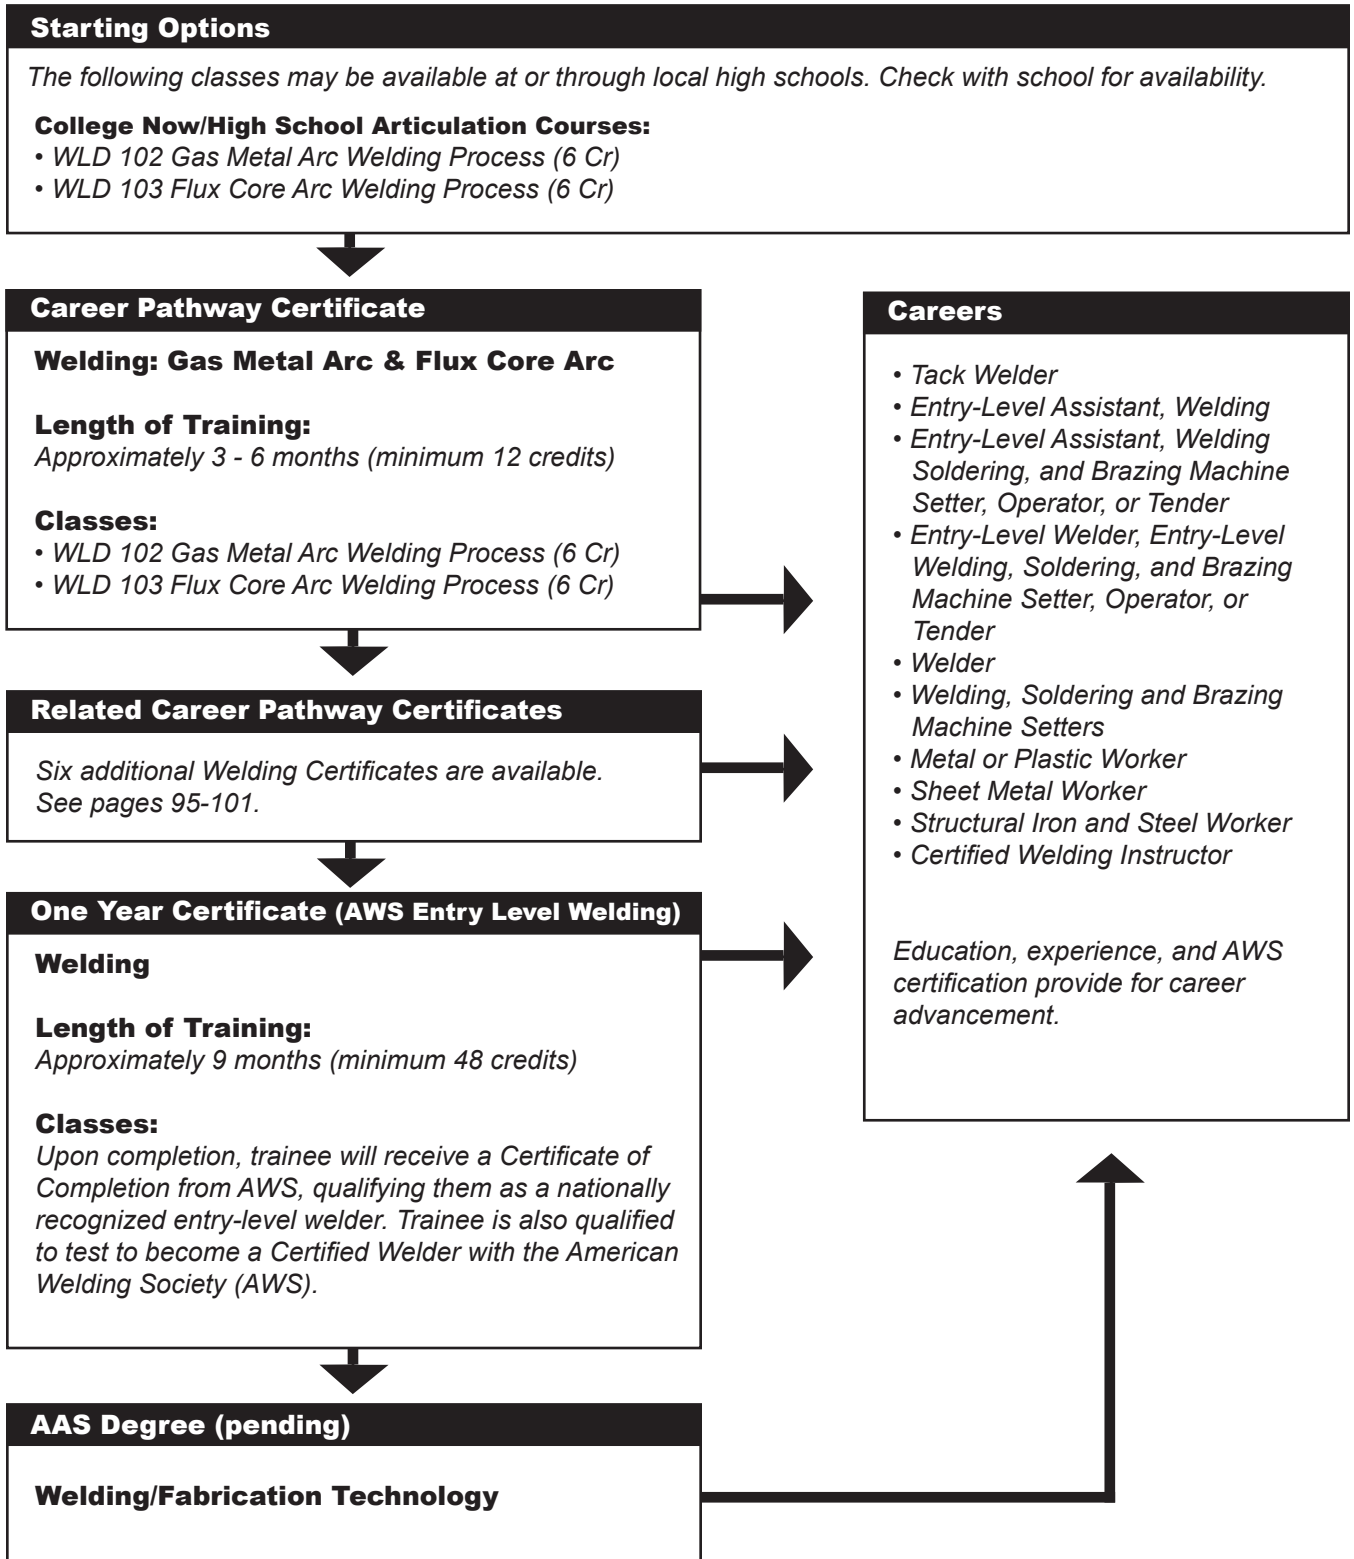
Starting Options

The following classes may be available at or through local high schools. Check with school for availability.

College Now/High School Articulation Courses:
• WLD 102 Gas Metal Arc Welding Process (6 Cr)
• WLD 103 Flux Core Arc Welding Process (6 Cr)

Career Pathway Certificate

Welding: Gas Metal Arc & Flux Core Arc

Length of Training:
Approximately 3 - 6 months (minimum 12 credits)

Classes:
• WLD 102 Gas Metal Arc Welding Process (6 Cr)
• WLD 103 Flux Core Arc Welding Process (6 Cr)

Related Career Pathway Certificates

Six additional Welding Certificates are available. See pages 95-101.

One Year Certificate (AWS Entry Level Welding)

Welding

Length of Training:
Approximately 9 months (minimum 48 credits)

Classes:
Upon completion, trainee will receive a Certificate of Completion from AWS, qualifying them as a nationally recognized entry-level welder. Trainee is also qualified to test to become a Certified Welder with the American Welding Society (AWS).

AAS Degree (pending)

Welding/Fabrication Technology

Careers

• Tack Welder
• Entry-Level Assistant, Welding
• Entry-Level Assistant, Welding Soldering, and Brazing Machine Setter, Operator, or Tender
• Entry-Level Welder, Entry-Level Welding, Soldering, and Brazing Machine Setter, Operator, or Tender
• Welder
• Welding, Soldering and Brazing Machine Setters
• Metal or Plastic Worker
• Sheet Metal Worker
• Structural Iron and Steel Worker
• Certified Welding Instructor

Education, experience, and AWS certification provide for career advancement.